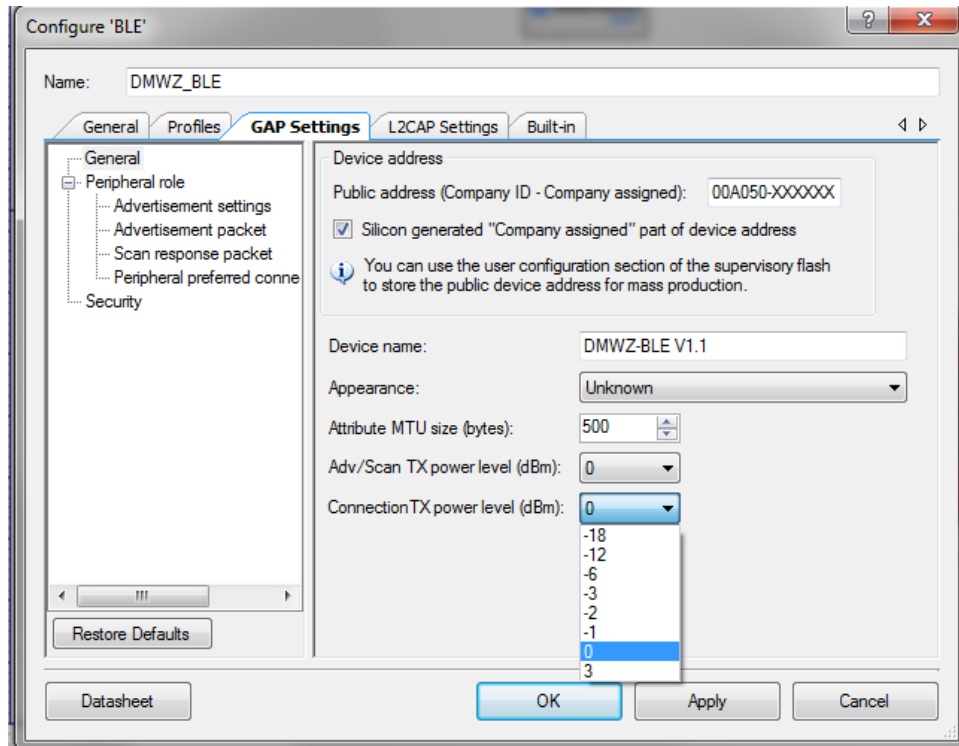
Configure 'BLE'

?

X

Name: DMWZ_BLE

General | Profiles | GAP Settings | L2CAP Settings | Built-in

General
Peripheral role
Advertisement settings
Advertisement packet
Scan response packet
Peripheral preferred conne
Security

Restore Defaults

Device address

Public address (Company ID - Company assigned): 00A050-XXXXXX

Silicon generated "Company assigned" part of device address

You can use the user configuration section of the supervisory flash to store the public device address for mass production.

Device name: DMWZ-BLE V1.1

Appearance: Unknown

Attribute MTU size (bytes): 500

Adv/Scan TX power level (dBm): 0

Connection TX power level (dBm): 0

-18
-12
-6
-3
-2
-1
0
3

Datasheet

OK

Apply

Cancel